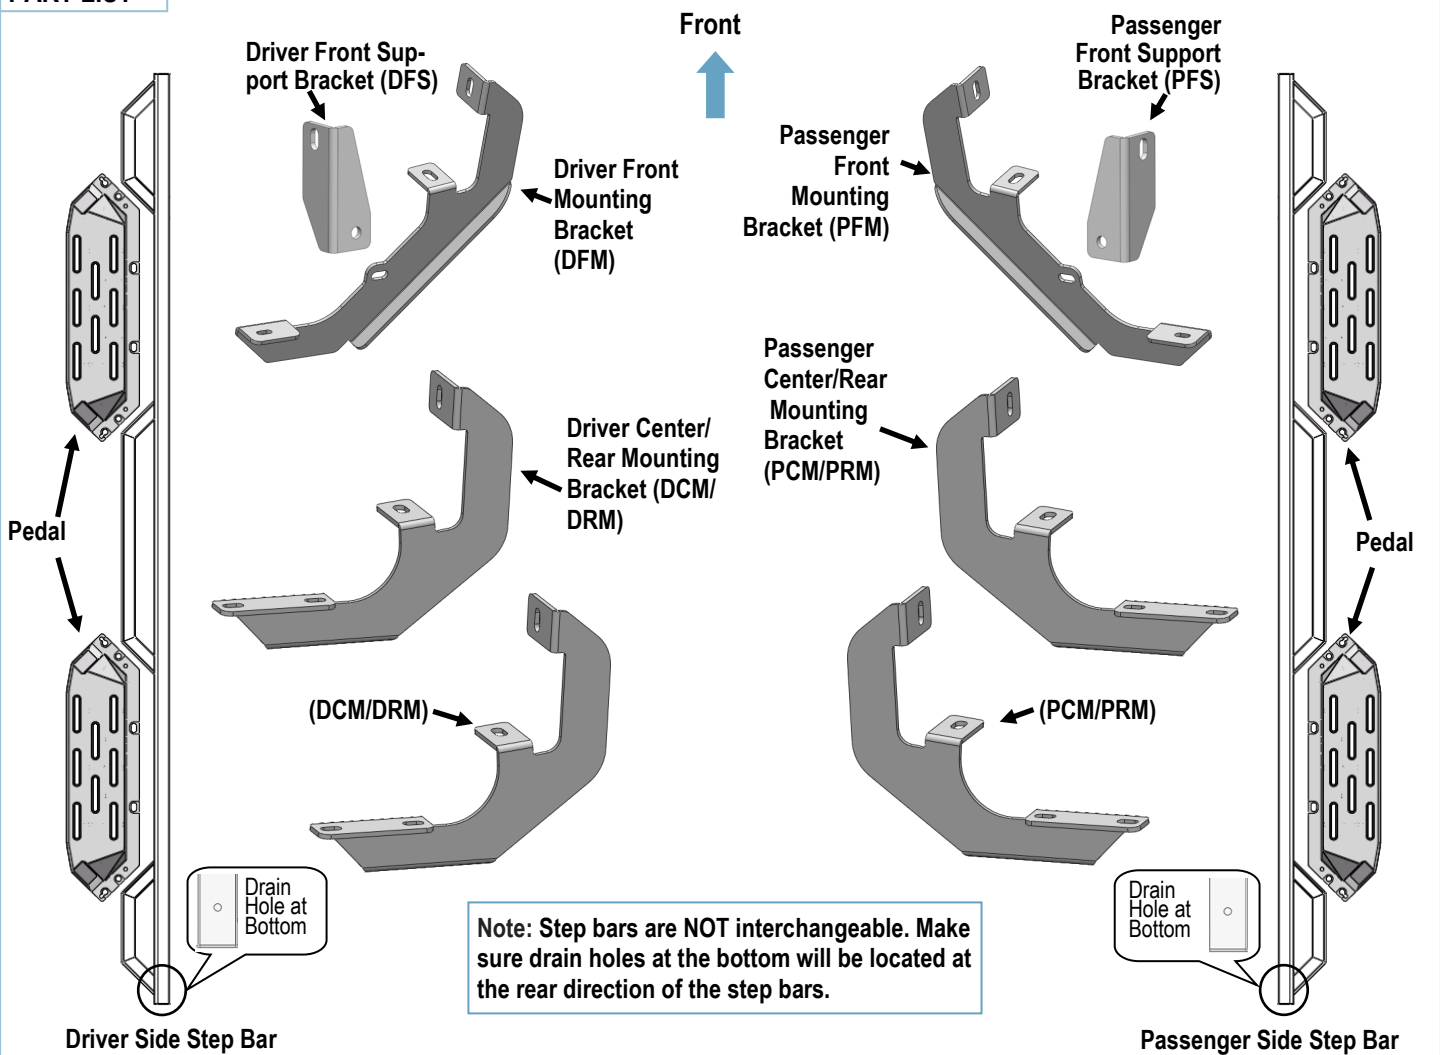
Front

Driver Front Support Bracket (DFS)

Driver Front Mounting Bracket (DFM)

Passenger Front Support Bracket (PFS)

Passenger Front Mounting Bracket (PFM)

Driver Center/ Rear Mounting Bracket (DCM/ DRM)

Passenger Center/Rear Mounting Bracket (PCM/PRM)

(DCM/DRM)

(PCM/PRM)

Pedal

Pedal

Drain Hole at Bottom

Drain Hole at Bottom

Note: Step bars are NOT interchangeable. Make sure drain holes at the bottom will be located at the rear direction of the step bars.

Driver Side Step Bar

Passenger Side Step Bar